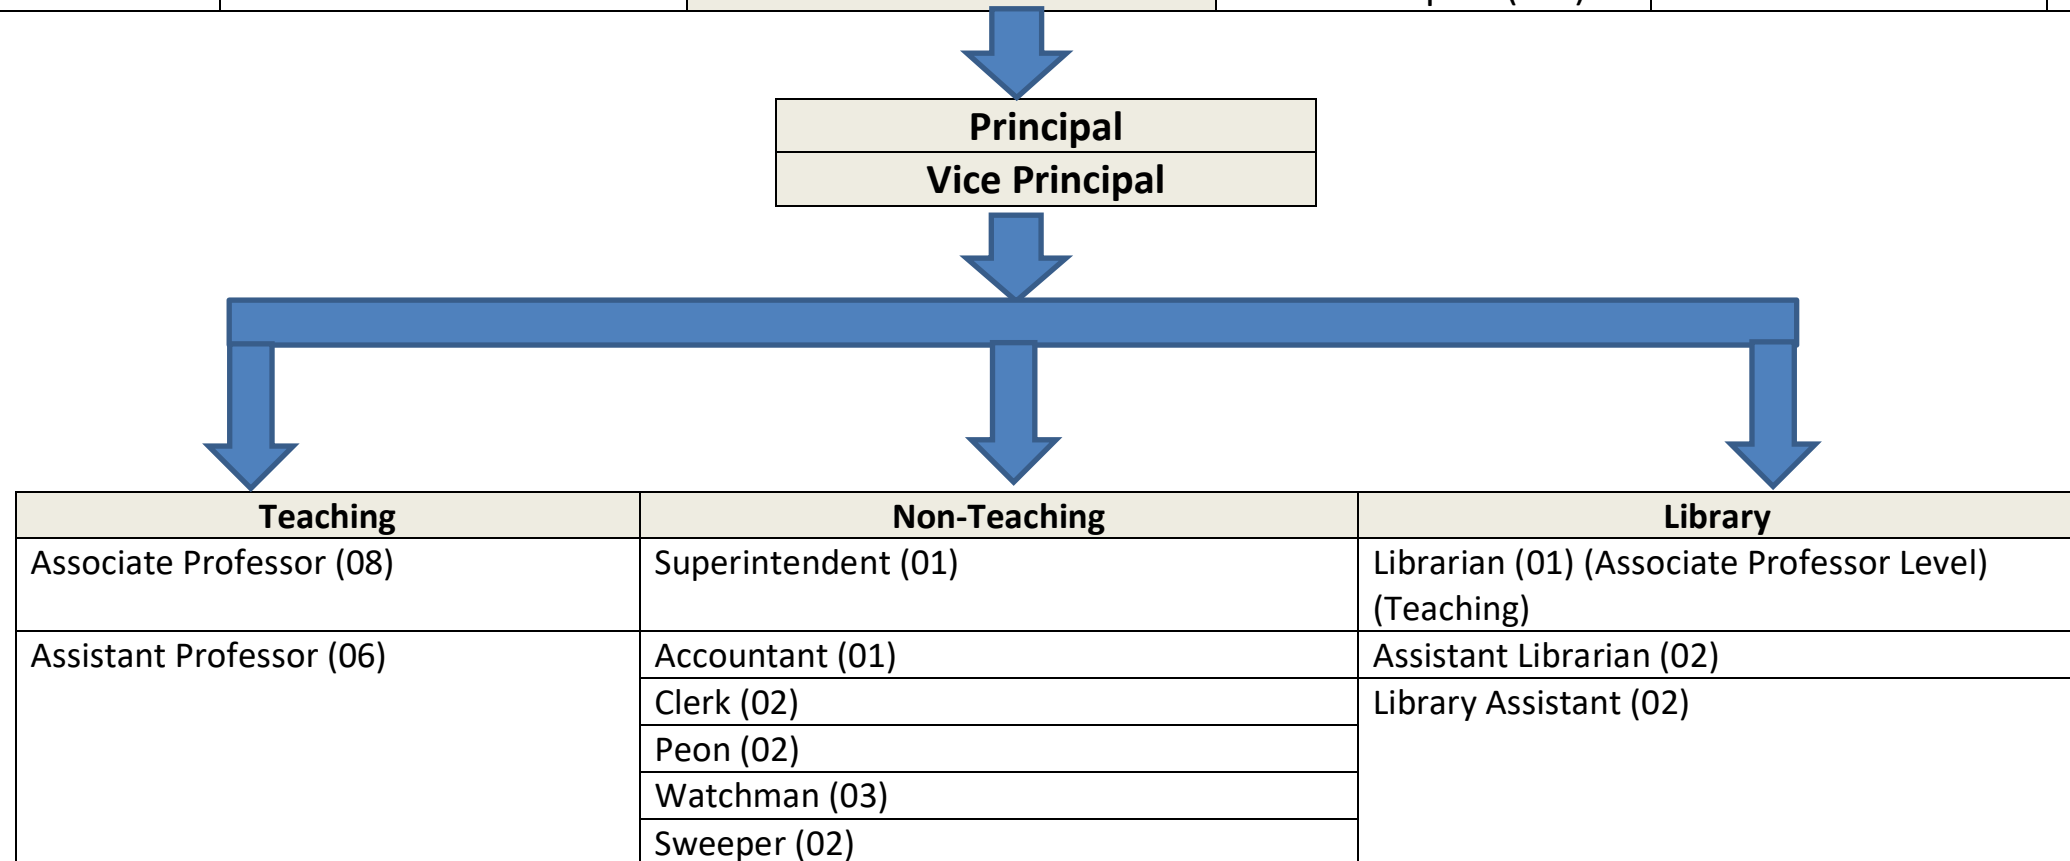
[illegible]

Principal
Vice Principal

| Teaching | Non-Teaching | Library |
|---|---|---|
| Associate Professor (08) | Superintendent (01) | Librarian (01) (Associate Professor Level) (Teaching) |
| Assistant Professor (06) | Accountant (01) | Assistant Librarian (02) |
| | Clerk (02) | Library Assistant (02) |
| | Peon (02) | |
| | Watchman (03) | |
| | Sweeper (02) | |